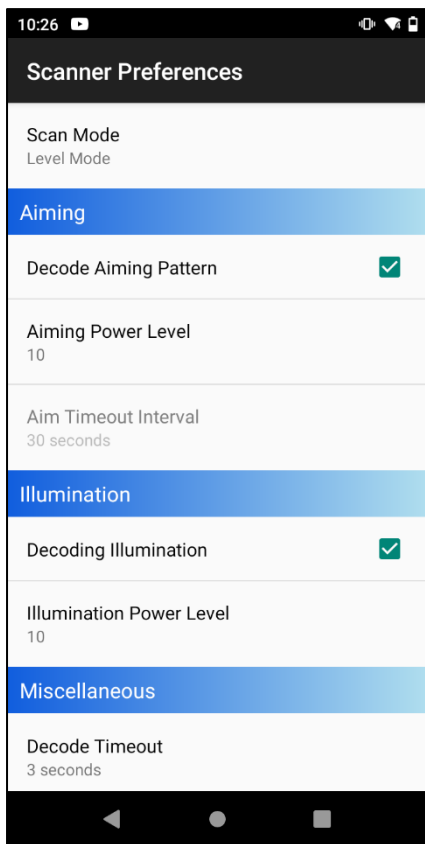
10:26

Scanner Preferences

Scan Mode
Level Mode

Aiming

Decode Aiming Pattern

Aiming Power Level
10

Aim Timeout Interval
30 seconds

Illumination

Decoding Illumination

Illumination Power Level
10

Miscellaneous

Decode Timeout
3 seconds